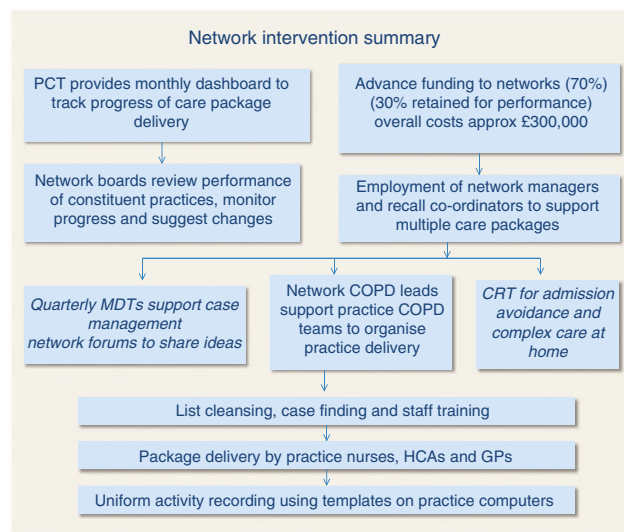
Network intervention summary

PCT provides monthly dashboard to track progress of care package delivery

Network boards review performance of constituent practices, monitor progress and suggest changes

Advance funding to networks (70%) (30% retained for performance) overall costs approx £300,000

Employment of network managers and recall co-ordinators to support multiple care packages

Quarterly MDTs support case management network forums to share ideas

Network COPD leads support practice COPD teams to organise practice delivery

CRT for admission avoidance and complex care at home

List cleansing, case finding and staff training

Package delivery by practice nurses, HCAs and GPs

Uniform activity recording using templates on practice computers